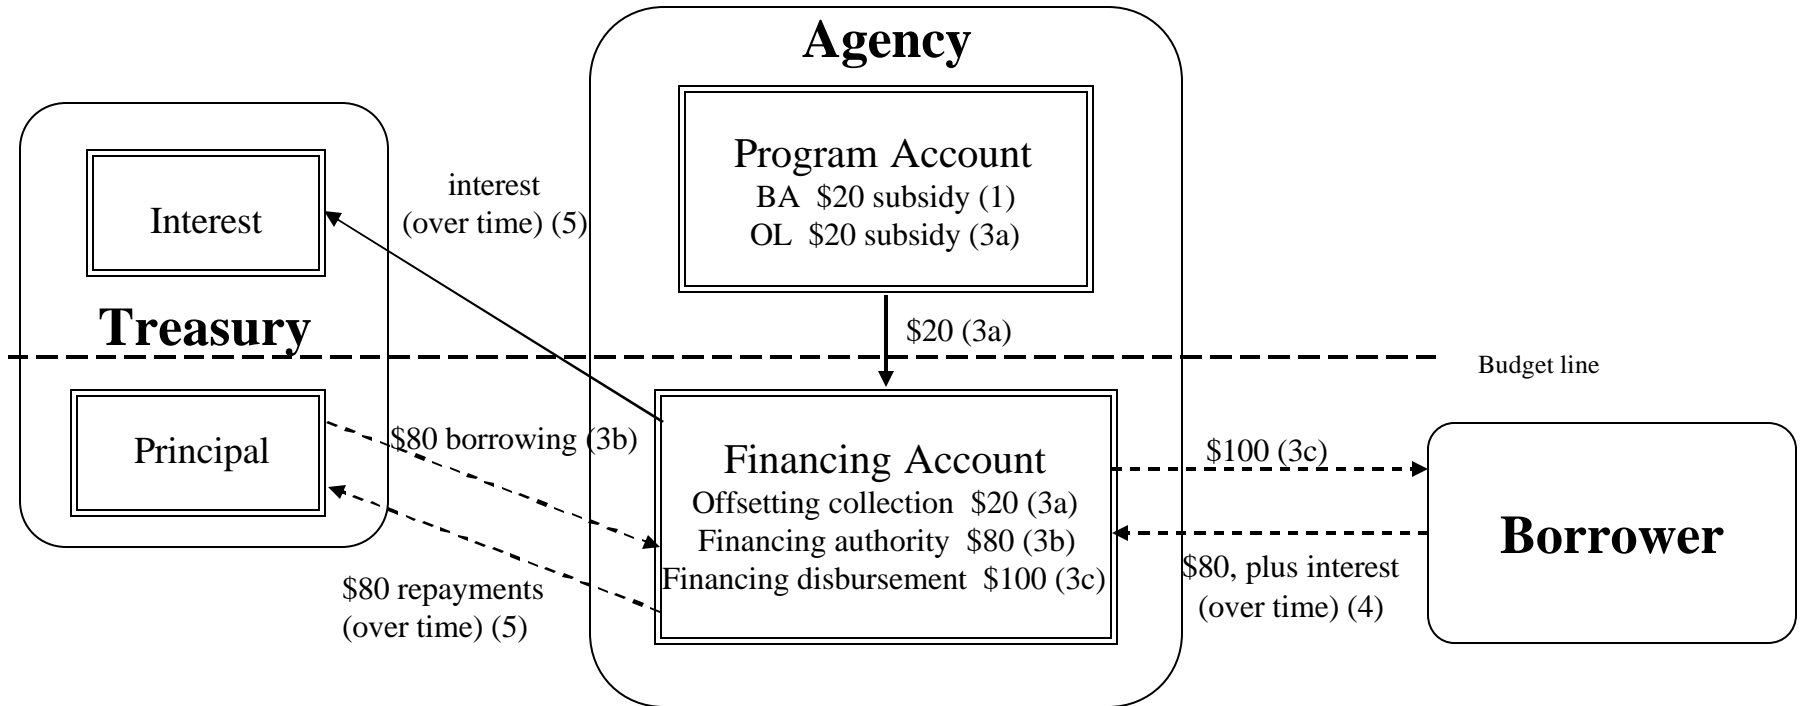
Agency

Interest

interest
(over time) (5)

Program Account
BA $20 subsidy (1)
OL $20 subsidy (3a)

Treasury

$20 (3a)

Budget line

Principal

$80 borrowing (3b)

Financing Account
Offsetting collection $20 (3a)
Financing authority $80 (3b)
Financing disbursement $100 (3c)

$100 (3c)

Borrower

$80 repayments
(over time) (5)

$80, plus interest
(over time) (4)